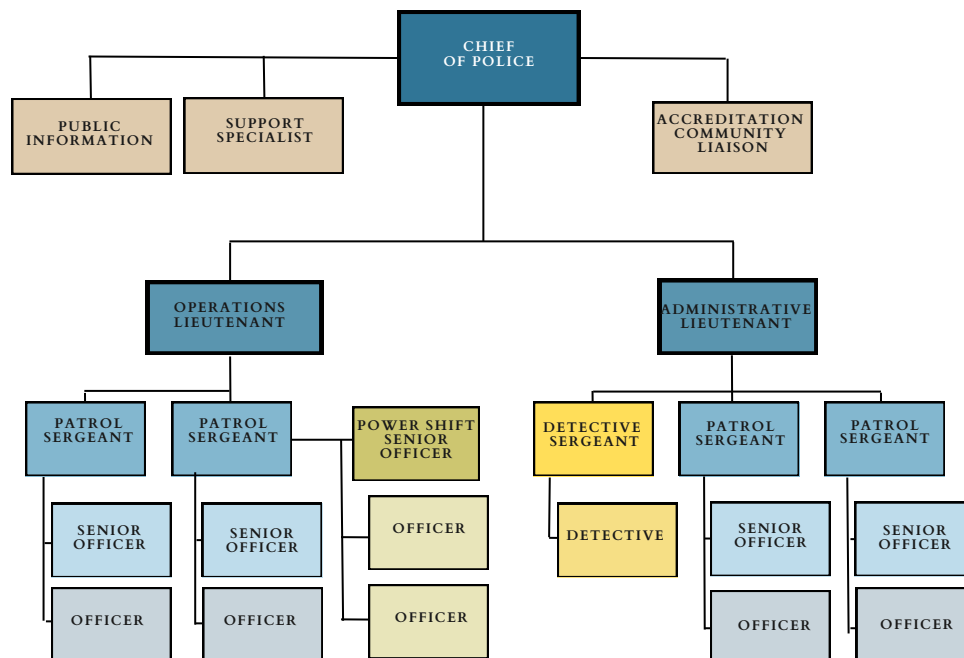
CHIEF OF POLICE

PUBLIC INFORMATION

SUPPORT SPECIALIST

ACCREDITATION COMMUNITY LIAISON

OPERATIONS LIEUTENANT

ADMINISTRATIVE LIEUTENANT

PATROL SERGEANT

PATROL SERGEANT

POWER SHIFT SENIOR OFFICER

DETECTIVE SERGEANT

PATROL SERGEANT

PATROL SERGEANT

SENIOR OFFICER

SENIOR OFFICER

OFFICER

DETECTIVE

SENIOR OFFICER

SENIOR OFFICER

OFFICER

OFFICER

OFFICER

OFFICER

OFFICER